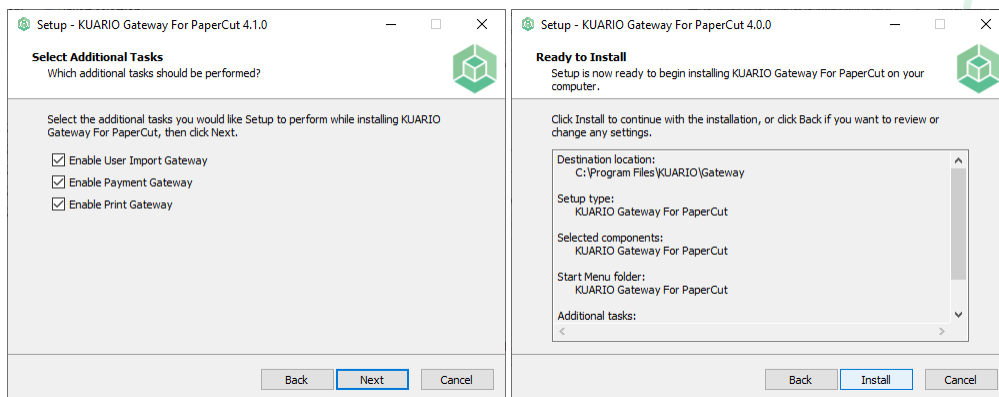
Setup - KUARIO Gateway For PaperCut 4.1.0

Select Additional Tasks
Which additional tasks should be performed?

Select the additional tasks you would like Setup to perform while installing KUARIO Gateway For PaperCut, then click Next.

Enable User Import Gateway
Enable Payment Gateway
Enable Print Gateway

Back
Next
Cancel

Setup - KUARIO Gateway For PaperCut 4.0.0

Ready to Install
Setup is now ready to begin installing KUARIO Gateway For PaperCut on your computer.

Click Install to continue with the installation, or click Back if you want to review or change any settings.

Destination location:
C:\Program Files\KUARIO\Gateway

Setup type:
KUARIO Gateway For PaperCut

Selected components:
KUARIO Gateway For PaperCut

Start Menu folder:
KUARIO Gateway For PaperCut

Additional tasks:

Back
Install
Cancel